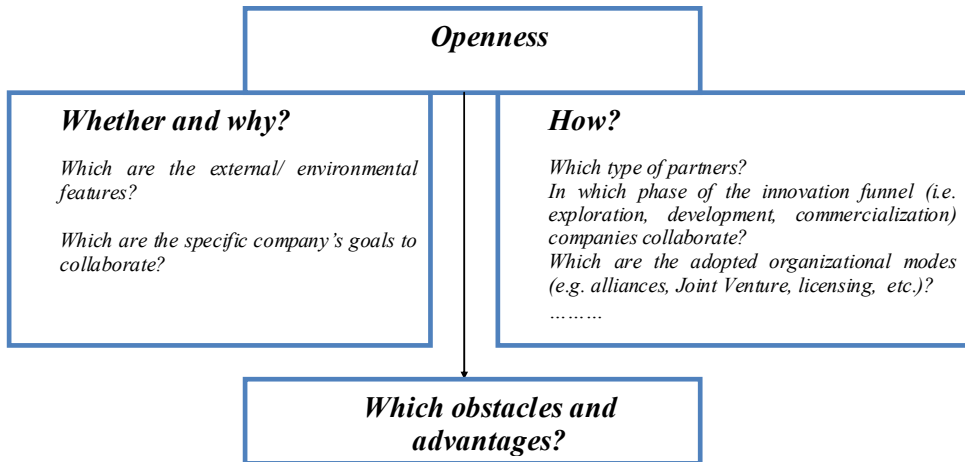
Openness

Whether and why?

Which are the external/ environmental features?

Which are the specific company's goals to collaborate?

How?

Which type of partners?
In which phase of the innovation funnel (i.e. exploration, development, commercialization) companies collaborate?
Which are the adopted organizational modes (e.g. alliances, Joint Venture, licensing, etc.)?
………

Which obstacles and advantages?